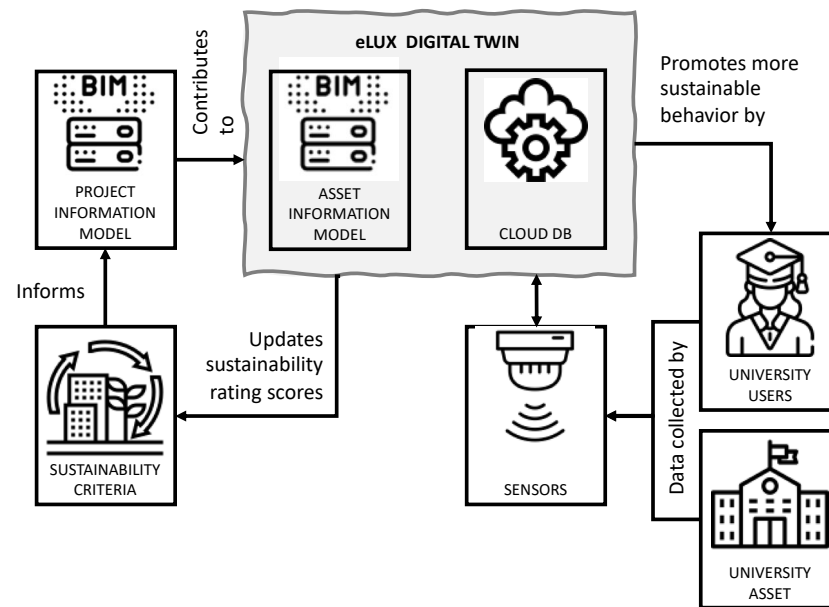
eLUX DIGITAL TWIN

BIM

PROJECT INFORMATION MODEL

Contributes to

BIM

ASSET INFORMATION MODEL

CLOUD DB

Promotes more sustainable behavior by

Informs

Updates sustainability rating scores

SUSTAINABILITY CRITERIA

SENSORS

Data collected by

UNIVERSITY USERS

UNIVERSITY ASSET